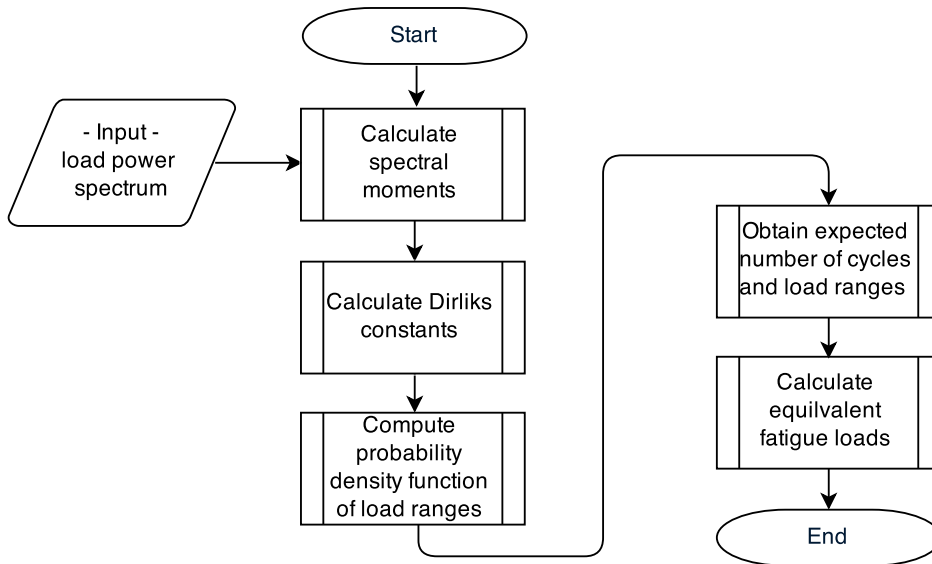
Start

- Input -
load power
spectrum

Calculate
spectral
moments

Calculate Dirliks
constants

Compute
probability
density function
of load ranges

Obtain expected
number of cycles
and load ranges

Calculate
equivalent
fatigue loads

End